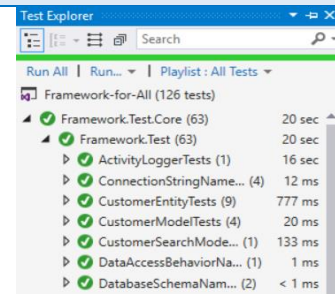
Test Explorer

Search

Run All | Run... ▾ | Playlist : All Tests ▾

Framework-for-All (126 tests)

Framework.Test.Core (63) 20 sec

Framework.Test (63) 20 sec

ActivityLoggerTests (1) 16 sec

ConnectionStringName... (4) 12 ms

CustomerEntityTests (9) 777 ms

CustomerModelTests (4) 20 ms

CustomerSearchMode... (1) 133 ms

DataAccessBehaviorNa... (1) 1 ms

DatabaseSchemaNam... (2) < 1 ms